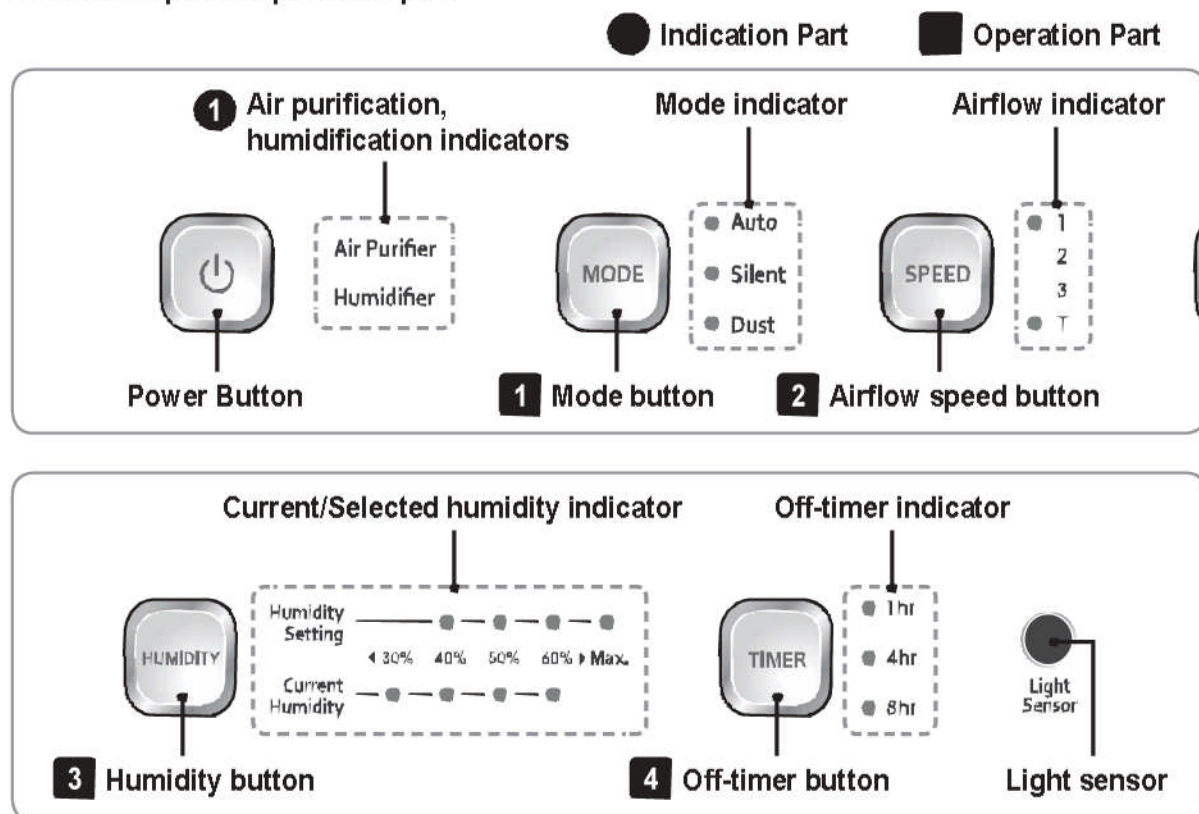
Indication Part
Operation Part

1 Air purification, humidification indicators
Mode indicator
Airflow indicator

Air Purifier
Humidifier

MODE
Auto
Silent
Dust

SPEED
1
2
3
T

Power Button
1 Mode button
2 Airflow speed button

Current/Selected humidity indicator
Off-timer indicator

HUMIDITY
Humidity Setting
◂ 30% 40% 50% 60% ▸ Max.
Current Humidity

TIMER
1hr
4hr
8hr

Light Sensor

3 Humidity button
4 Off-timer button
Light sensor